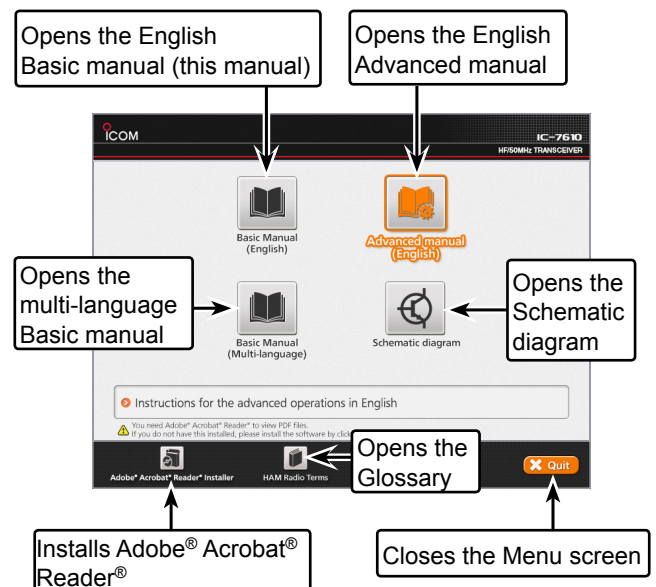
Opens the English Basic manual (this manual)

Opens the English Advanced manual

ICOM

IC-7610

HF/50MHz TRANSCEIVER

Basic Manual (English)

Advanced manual (English)

Opens the multi-language Basic manual

Basic Manual (Multi-language)

Opens the Schematic diagram

Schematic diagram

Instructions for the advanced operations in English

You need Adobe® Acrobat® Reader® to view PDF files. If you do not have this installed, please install the software by click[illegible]

Opens the Glossary

Adobe® Acrobat® Reader® Installer

HAM Radio Terms

Quit

Installs Adobe® Acrobat® Reader®

Closes the Menu screen